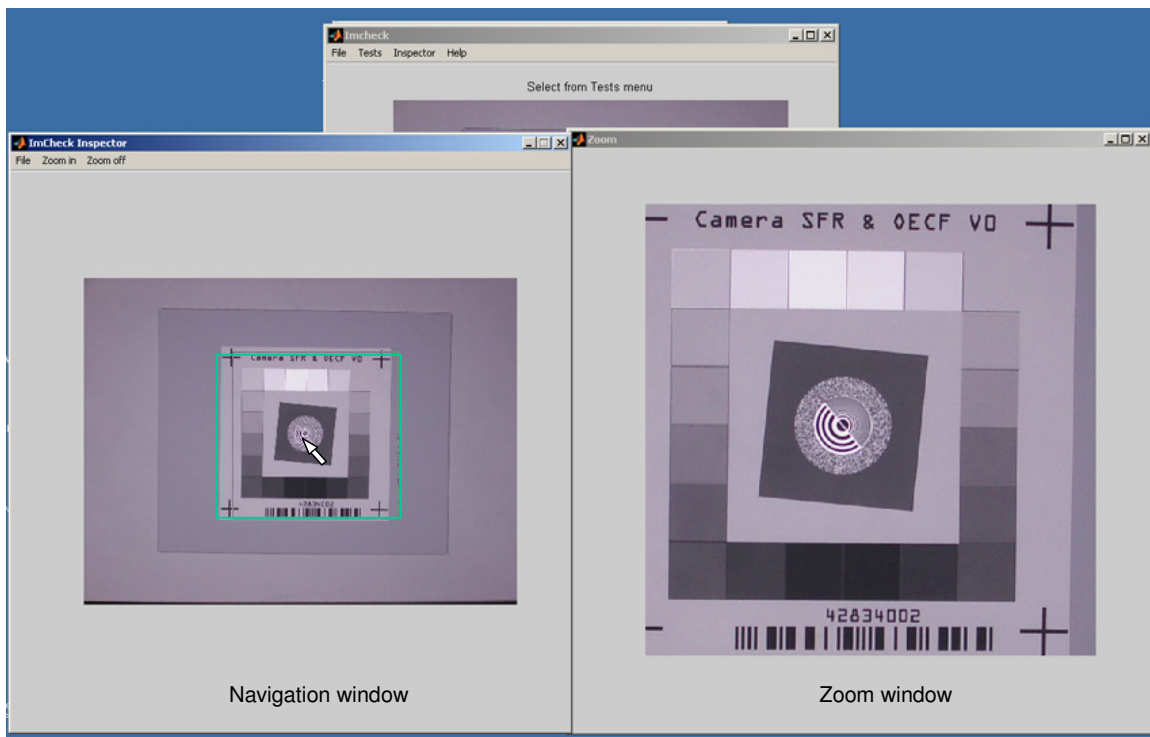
Imcheck

File Tests Inspector Help

Select from Tests menu

ImCheck Inspector

File Zoom in Zoom off

Camera SFR & OECF V0

42834002

Navigation window

Zoom

Camera SFR & OECF V0

42834002

Zoom window